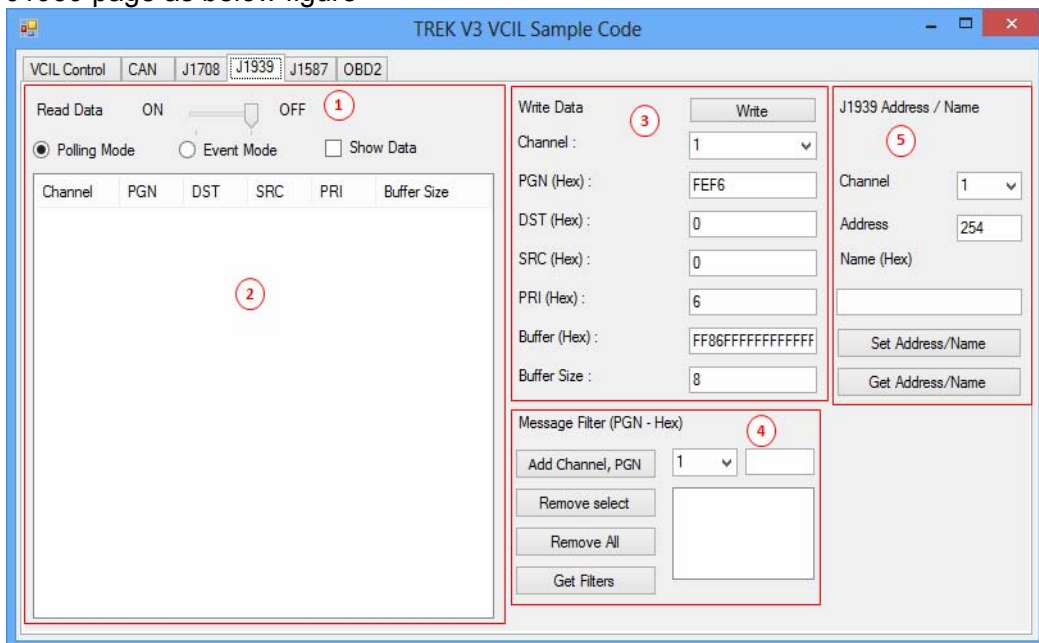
J1939 page as below figure

TREK V3 VCIL Sample Code

VCIL Control | CAN | J1708 | J1939 | J1587 | OBD2

Read Data ON OFF 1

Polling Mode Event Mode Show Data

| Channel | PGN | DST | SRC | PRI | Buffer Size |
|---|---|---|---|---|---|

2

Write Data 3 Write

Channel : 1

PGN (Hex) : FEF6

DST (Hex) : 0

SRC (Hex) : 0

PRI (Hex) : 6

Buffer (Hex) : FF86FFFFFFFFFFFF

Buffer Size : 8

J1939 Address / Name

5

Channel 1

Address 254

Name (Hex)

Set Address/Name

Get Address/Name

Message Filter (PGN - Hex) 4

Add Channel, PGN 1

Remove select

Remove All

Get Filters